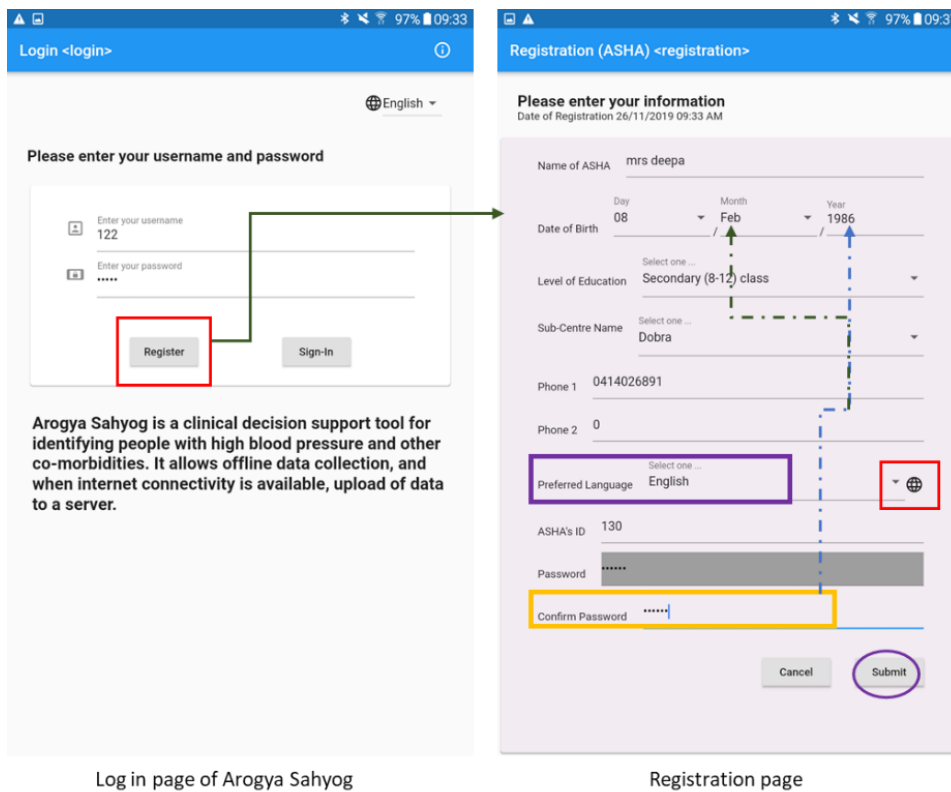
97% 09:33

Login <login>

English

Please enter your username and password

Enter your username
122

Enter your password
•••••

Register

Sign-In

Arogya Sahyog is a clinical decision support tool for identifying people with high blood pressure and other co-morbidities. It allows offline data collection, and when internet connectivity is available, upload of data to a server.

Log in page of Arogya Sahyog

97% 09:33

Registration (ASHA) <registration>

Please enter your information
Date of Registration 26/11/2019 09:33 AM

Name of ASHA mrs deepa

Date of Birth
Day 08 / Month Feb / Year 1986

Level of Education
Select one ...
Secondary (8-12) class

Sub-Centre Name
Select one ...
Dobra

Phone 1 0414026891

Phone 2 0

Preferred Language
Select one ...
English

ASHA's ID 130

Password ••••••

Confirm Password ••••••

Cancel

Submit

Registration page